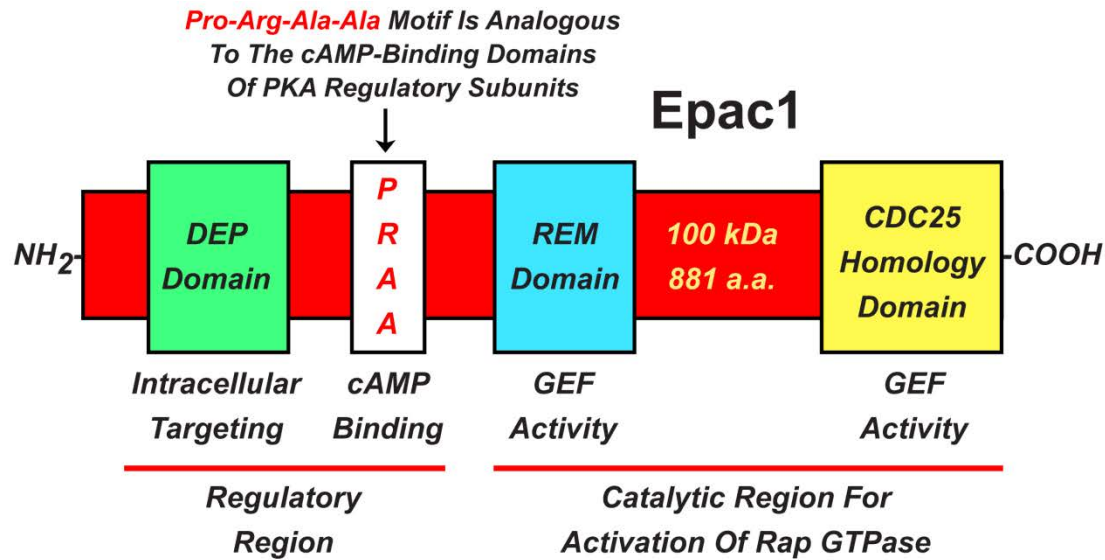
Pro-Arg-Ala-Ala Motif Is Analogous To The cAMP-Binding Domains Of PKA Regulatory Subunits

Epac1

$NH_2$-

DEP Domain

P R A A

REM Domain

100 kDa
881 a.a.

CDC25 Homology Domain

-COOH

Intracellular Targeting

cAMP Binding

GEF Activity

GEF Activity

Regulatory Region

Catalytic Region For Activation Of Rap GTPase